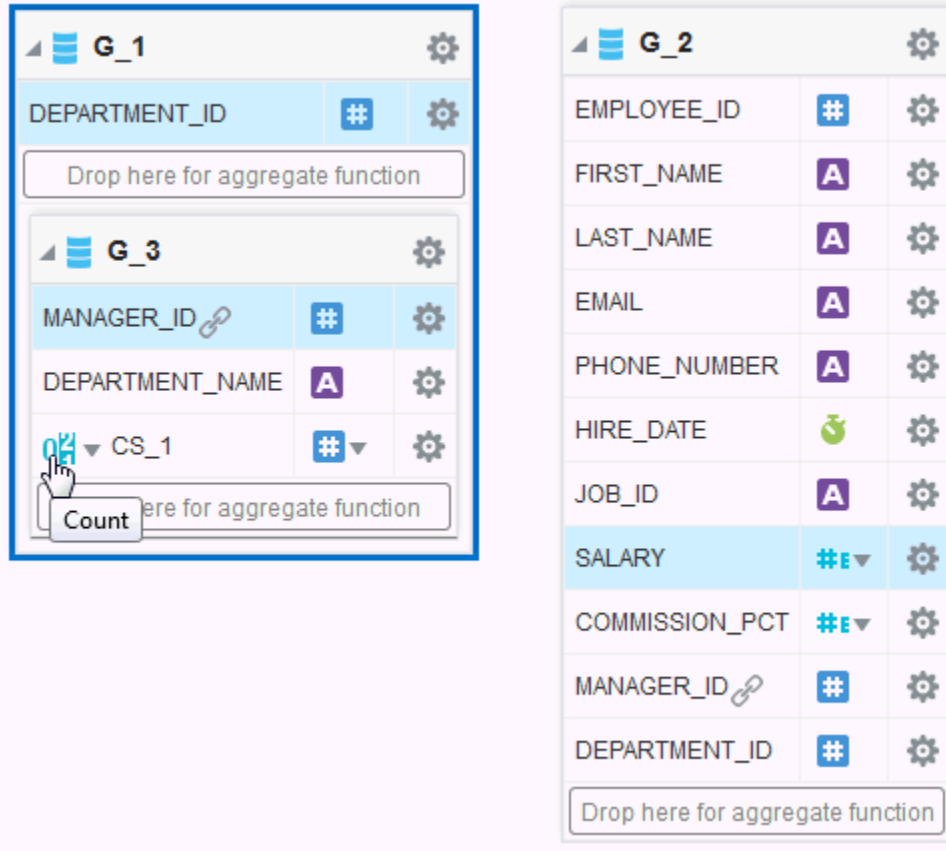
G_1

DEPARTMENT_ID

Drop here for aggregate function

G_3

MANAGER_ID

DEPARTMENT_NAME

CS_1

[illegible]ere for aggregate function

Count

G_2

EMPLOYEE_ID

FIRST_NAME

LAST_NAME

EMAIL

PHONE_NUMBER

HIRE_DATE

JOB_ID

SALARY

COMMISSION_PCT

MANAGER_ID

DEPARTMENT_ID

Drop here for aggregate function